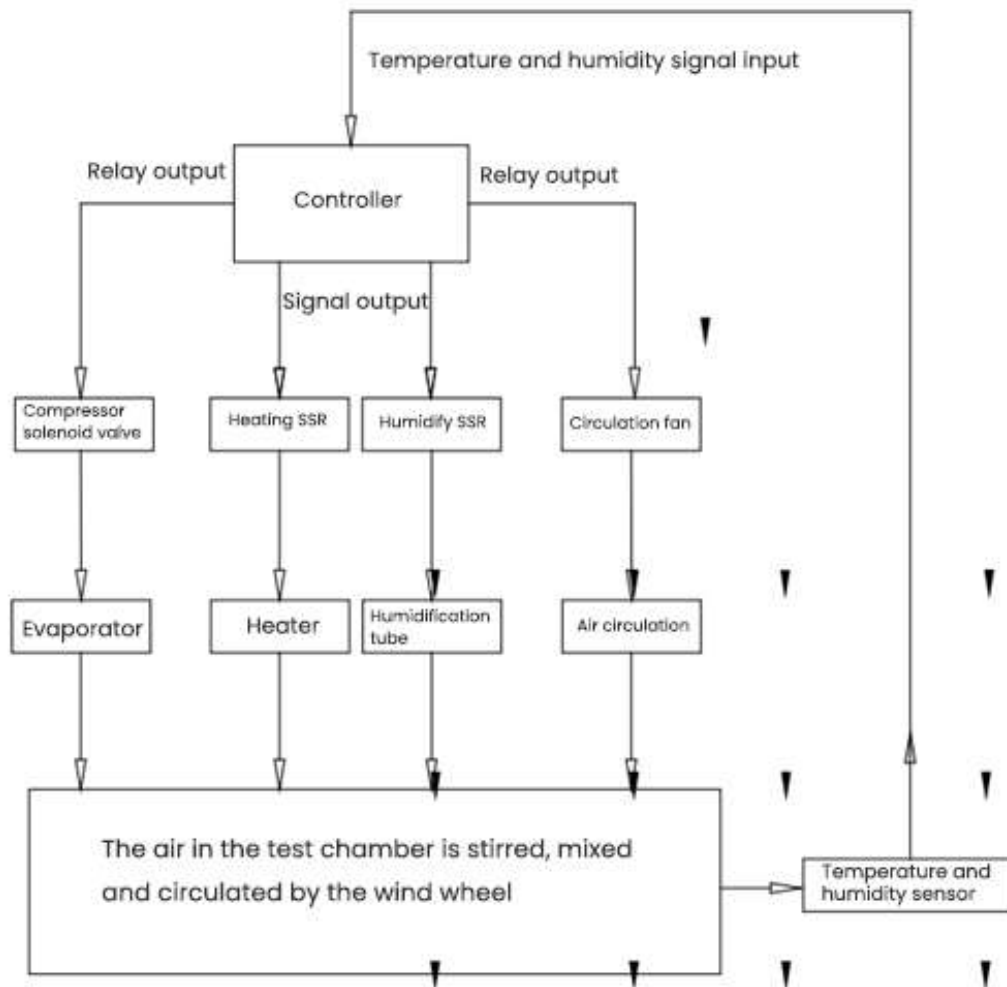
Temperature and humidity signal input

Relay output

Controller

Relay output

Signal output

Compressor solenoid valve

Heating SSR

Humidify SSR

Circulation fan

Evaporator

Heater

Humidification tube

Air circulation

The air in the test chamber is stirred, mixed and circulated by the wind wheel

Temperature and humidity sensor